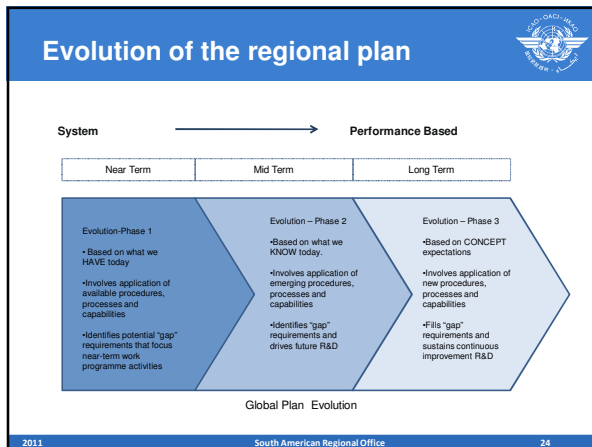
Evolution of the regional plan

ICAO · OACI · ИКАО

System → Performance Based

| Near Term | Mid Term | Long Term |
|---|---|---|

Evolution-Phase 1

• Based on what we HAVE today

•Involves application of available procedures, processes and capabilities

•Identifies potential "gap" requirements that focus near-term work programme activities

Evolution – Phase 2

•Based on what we KNOW today.

•Involves application of emerging procedures, processes and capabilities

•Identifies "gap" requirements and drives future R&D

Evolution – Phase 3

•Based on CONCEPT expectations

•Involves application of new procedures, processes and capabilities

•Fills "gap" requirements and sustains continuous improvement R&D

Global Plan Evolution

2011 South American Regional Office 24